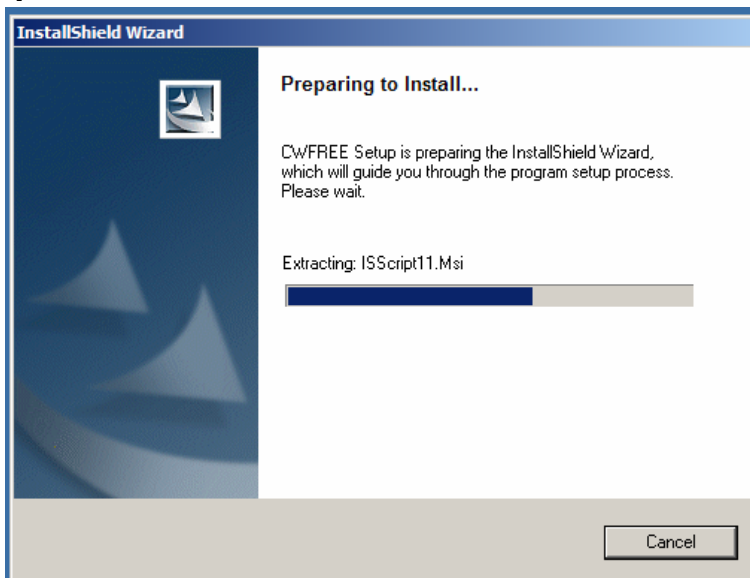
InstallShield Wizard

Preparing to Install...

CWFREE Setup is preparing the InstallShield Wizard, which will guide you through the program setup process. Please wait.

Extracting: ISScript11.Msi

Cancel